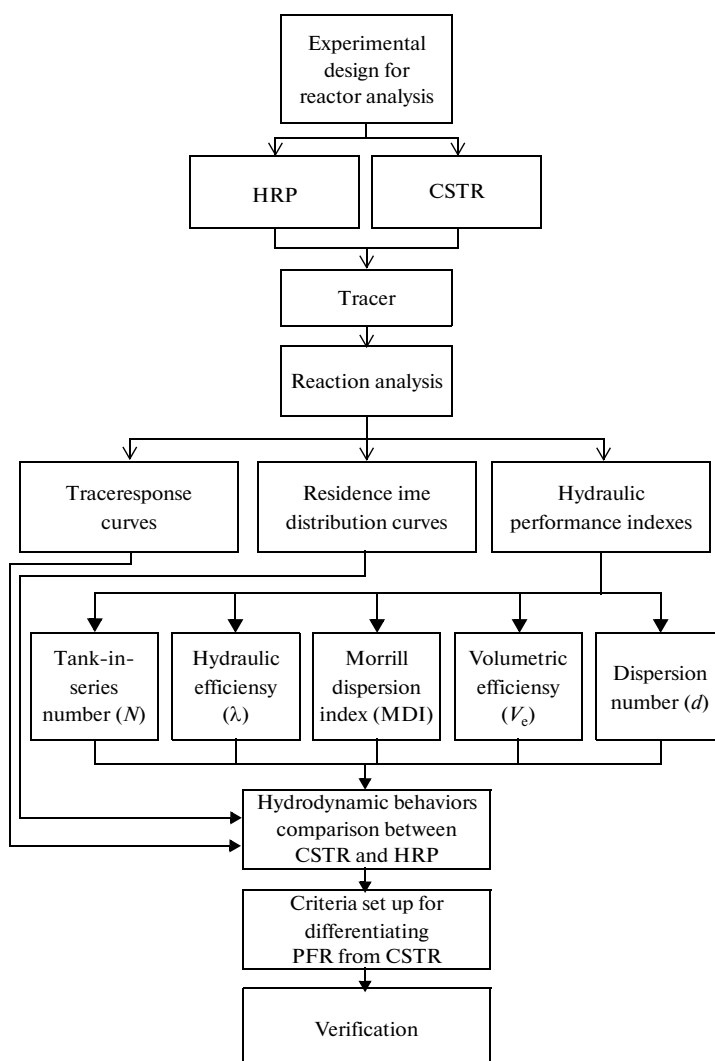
Experimental design for reactor analysis

HRP

CSTR

Tracer

Reaction analysis

Traceresponse curves

Residence ime distribution curves

Hydraulic performance indexes

Tank-in-series number ($N$)

Hydraulic efficiensy ($\lambda$)

Morrill dispersion index (MDI)

Volumetric efficiensy ($V_e$)

Dispersion number ($d$)

Hydrodynamic behaviors comparison between CSTR and HRP

Criteria set up for differentiating PFR from CSTR

Verification